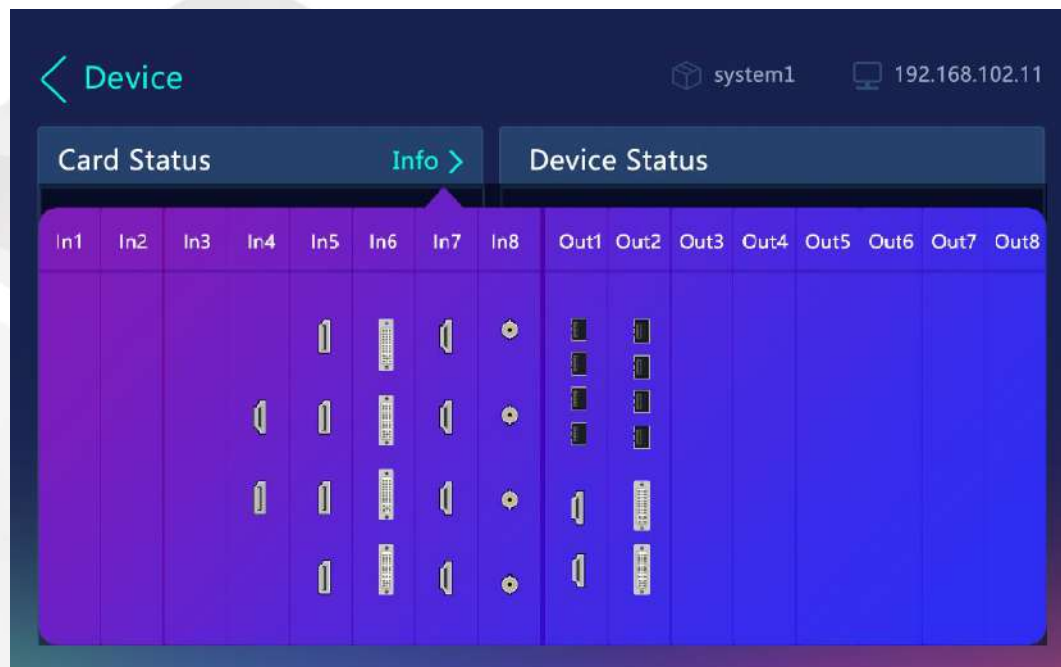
Device

system1

192.168.102.11

Card Status

Info >

Device Status

| In1 | In2 | In3 | In4 | In5 | In6 | In7 | In8 | Out1 | Out2 | Out3 | Out4 | Out5 | Out6 | Out7 | Out8 |
|---|---|---|---|---|---|---|---|---|---|---|---|---|---|---|---|